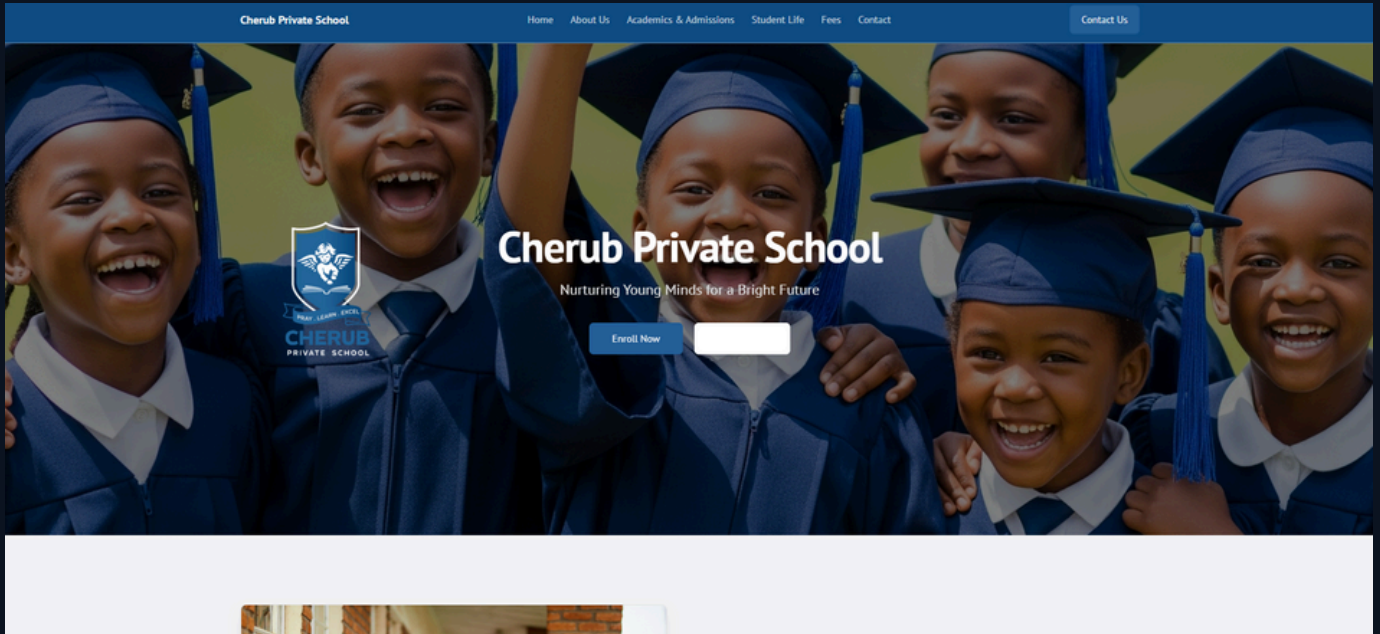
Cherub Private School

Home About Us Academics & Admissions Student Life Fees Contact

Contact Us

PRAY . LEARN . EXCEL
CHERUB
PRIVATE SCHOOL

Cherub Private School

Nurturing Young Minds for a Bright Future

Enroll Now